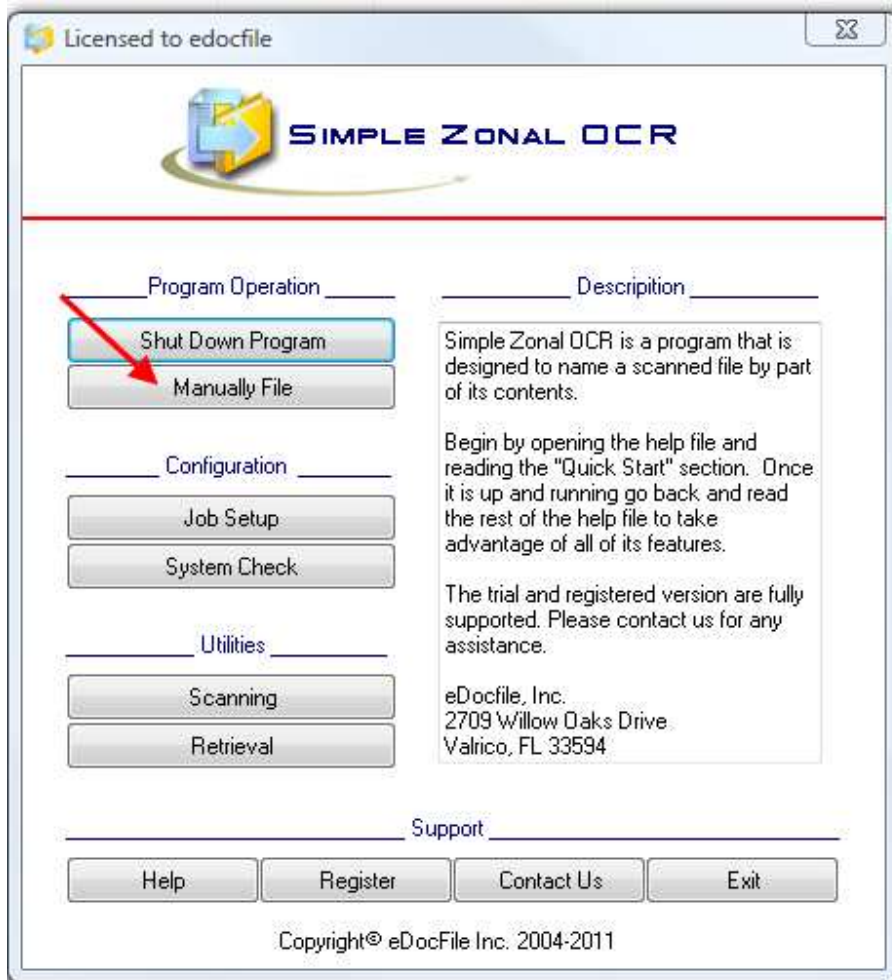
Licensed to edocfile

SIMPLE ZONAL OCR

Program Operation

Shut Down Program

Manually File

Configuration

Job Setup

System Check

Utilities

Scanning

Retrieval

Descripition

Simple Zonal OCR is a program that is designed to name a scanned file by part of its contents.

Begin by opening the help file and reading the "Quick Start" section. Once it is up and running go back and read the rest of the help file to take advantage of all of its features.

The trial and registered version are fully supported. Please contact us for any assistance.

eDocfile, Inc.
2709 Willow Oaks Drive
Valrico, FL 33594

Support

Help

Register

Contact Us

Exit

Copyright© eDocFile Inc. 2004-2011